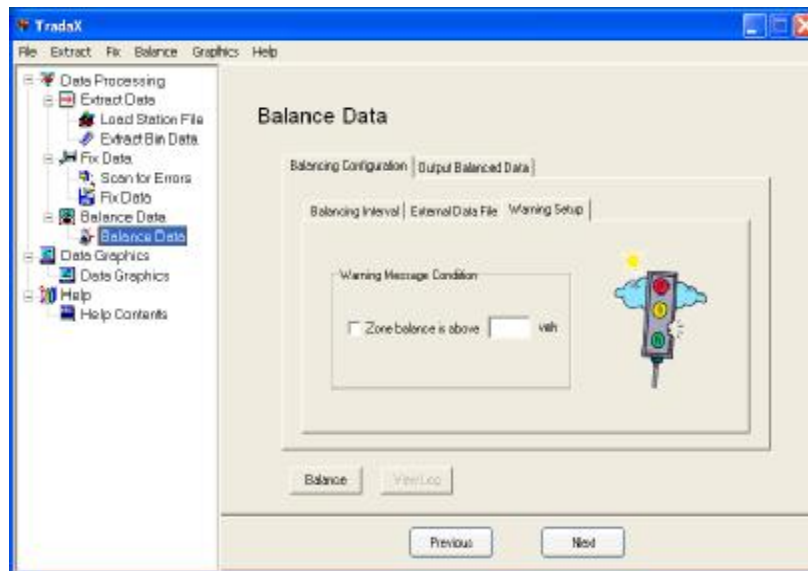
TradaX

File Extract Fix Balance Graphics Help

Data Processing
Extract Data
Load Station File
Extract Bin Data
Fix Data
Scan for Errors
Fix Data
Balance Data
Balance Data
Data Graphics
Data Graphics
Help
Help Contents

Balance Data

Balancing Configuration | Output Balanced Data

Balancing Interval | External Data File | Warning Setup

Warning Message Condition

Zone balance is above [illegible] veh

Balance
View Log

Previous
Next